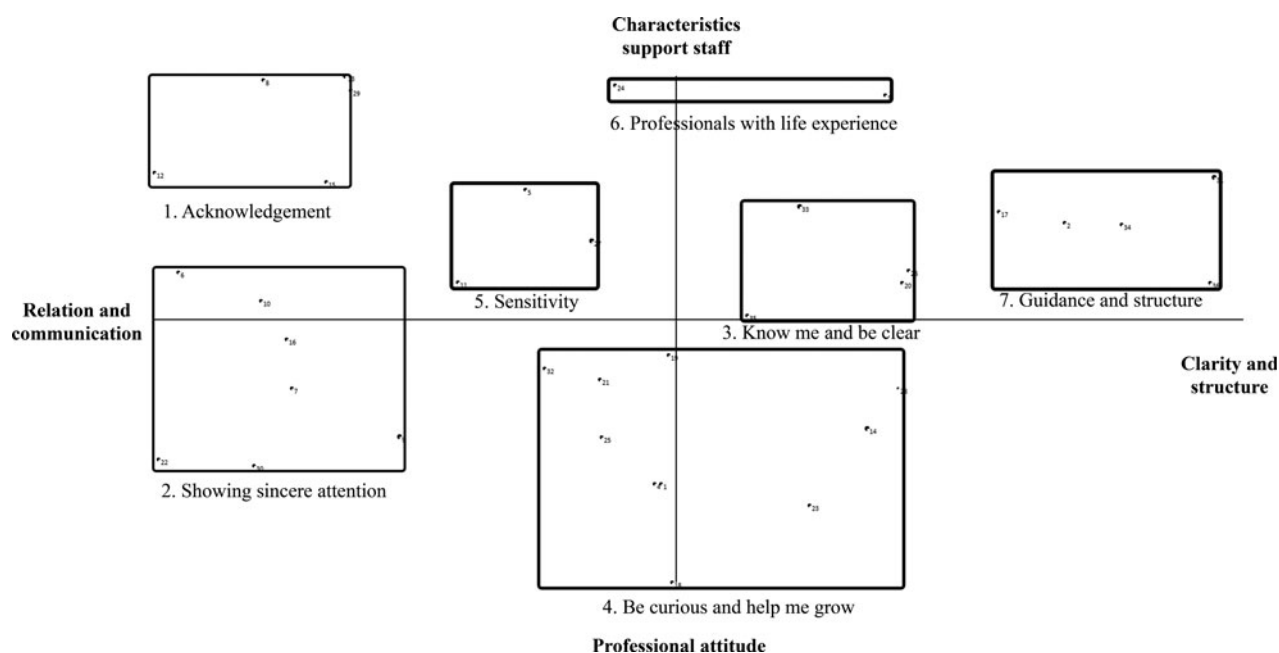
Characteristics support staff

8
29
12
15
1. Acknowledgement

24
6. Professionals with life experience

5
11
5. Sensitivity

33
20
3. Know me and be clear

17
2
34
7. Guidance and structure

Relation and communication

6
10
16
7
22
30
2. Showing sincere attention

Clarity and structure

32
21
19
25
14
1
23
4. Be curious and help me grow

Professional attitude